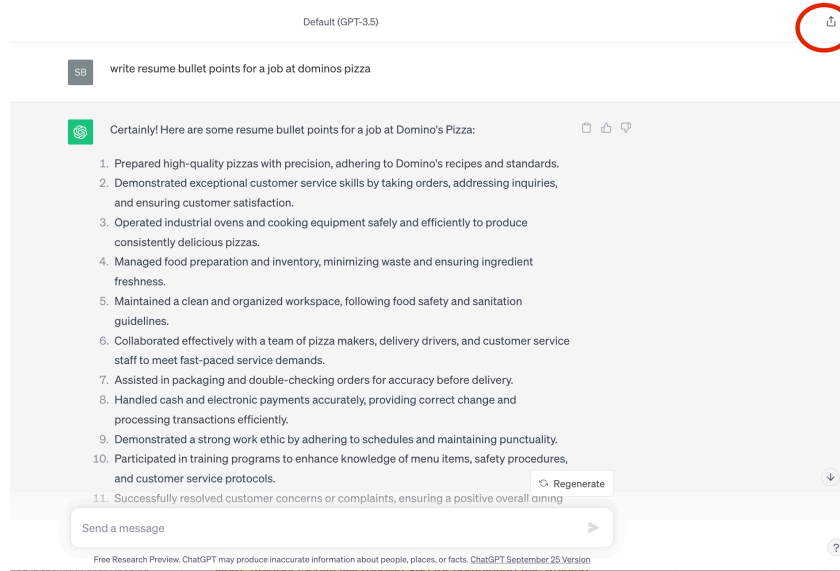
Default (GPT-3.5)

SB write resume bullet points for a job at dominos pizza

Certainly! Here are some resume bullet points for a job at Domino's Pizza:

1. Prepared high-quality pizzas with precision, adhering to Domino's recipes and standards.
2. Demonstrated exceptional customer service skills by taking orders, addressing inquiries, and ensuring customer satisfaction.
3. Operated industrial ovens and cooking equipment safely and efficiently to produce consistently delicious pizzas.
4. Managed food preparation and inventory, minimizing waste and ensuring ingredient freshness.
5. Maintained a clean and organized workspace, following food safety and sanitation guidelines.
6. Collaborated effectively with a team of pizza makers, delivery drivers, and customer service staff to meet fast-paced service demands.
7. Assisted in packaging and double-checking orders for accuracy before delivery.
8. Handled cash and electronic payments accurately, providing correct change and processing transactions efficiently.
9. Demonstrated a strong work ethic by adhering to schedules and maintaining punctuality.
10. Participated in training programs to enhance knowledge of menu items, safety procedures, and customer service protocols.
11. Successfully resolved customer concerns or complaints, ensuring a positive overall dining

Regenerate

Send a message

Free Research Preview. ChatGPT may produce inaccurate information about people, places, or facts. ChatGPT September 25 Version

?